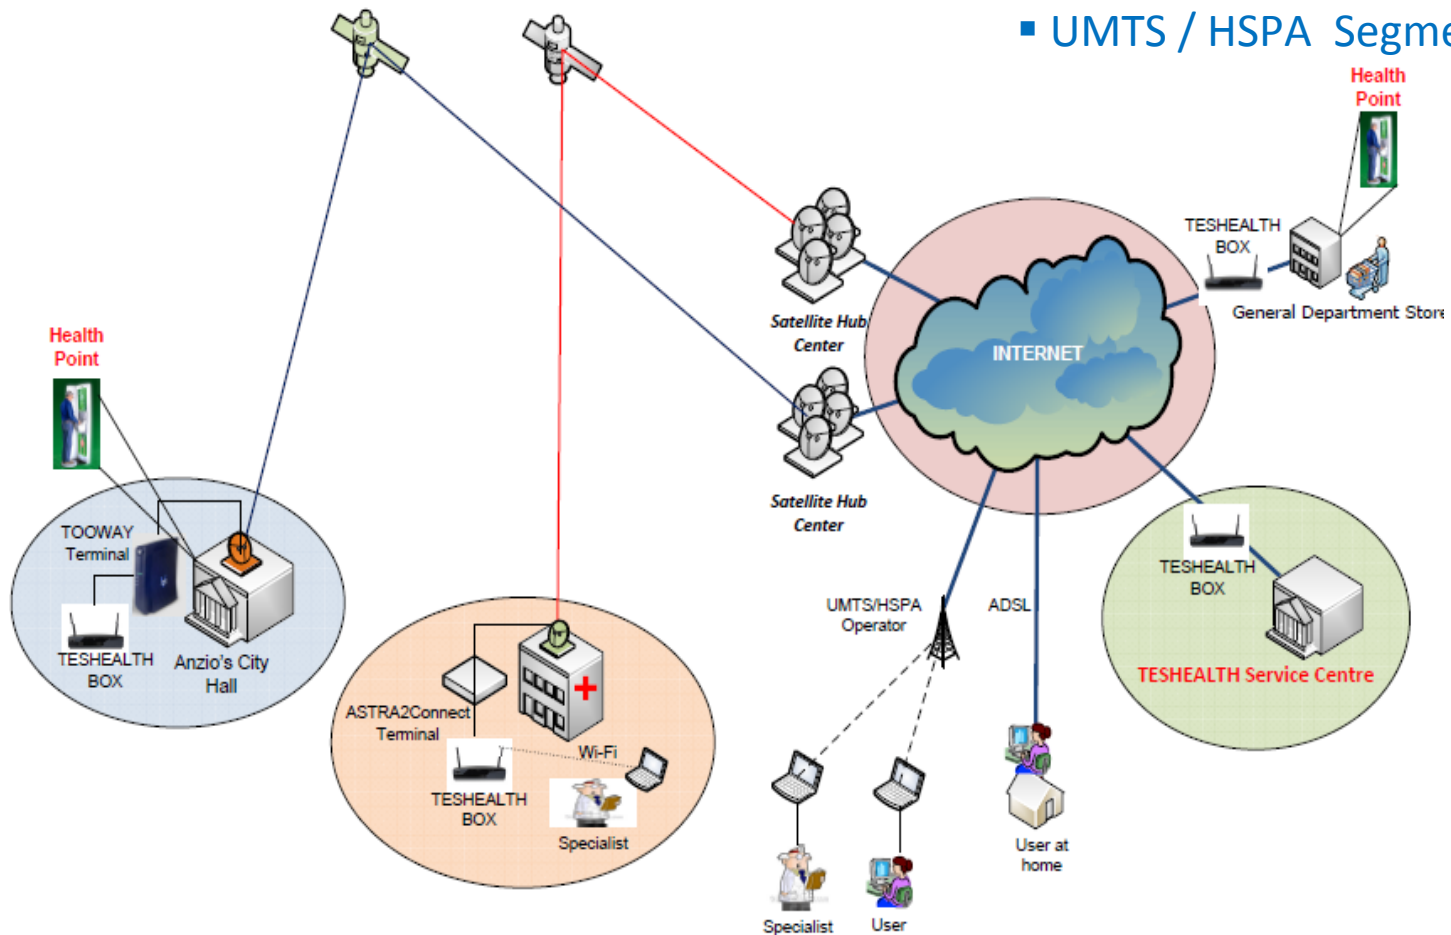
▪ UMTS / HSPA Segme

Health Point

TESHEALTH BOX

General Department Store

Satellite Hub Center

INTERNET

Satellite Hub Center

Health Point

TOOWAY Terminal

TESHEALTH BOX

Anzio's City Hall

ASTRA2Connect Terminal

Wi-Fi

TESHEALTH BOX

Specialist

UMTS/HSPA Operator

ADSL

TESHEALTH BOX

TESHEALTH Service Centre

User at home

Specialist

User